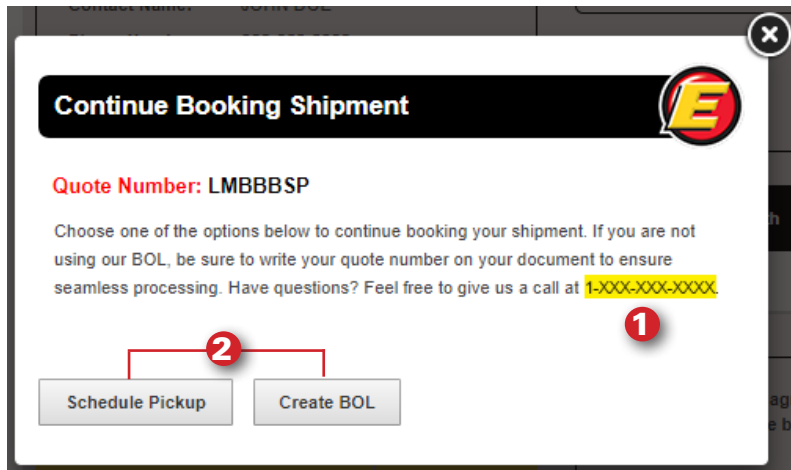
Contact Name: JOHN DOE

Continue Booking Shipment

E

Quote Number: LMBBBSP

Choose one of the options below to continue booking your shipment. If you are not using our BOL, be sure to write your quote number on your document to ensure seamless processing. Have questions? Feel free to give us a call at 1-XXX-XXX-XXXX.

1

2

Schedule Pickup

Create BOL